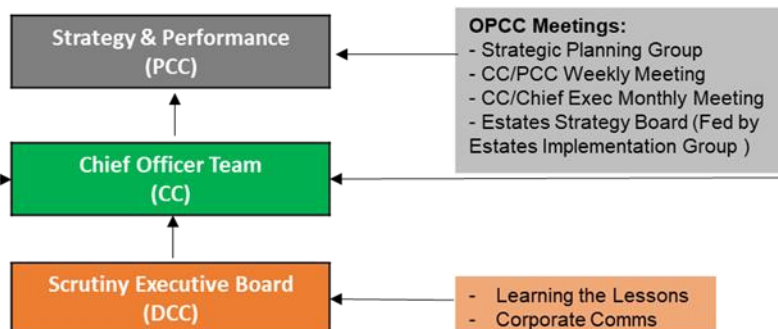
Strategy & Performance
(PCC)

OPCC Meetings:
- Strategic Planning Group
- CC/PCC Weekly Meeting
- CC/Chief Exec Monthly Meeting
- Estates Strategy Board (Fed by Estates Implementation Group )

Chief Officer Team
(CC)

Scrutiny Executive Board
(DCC)

- Learning the Lessons
- Corporate Comms